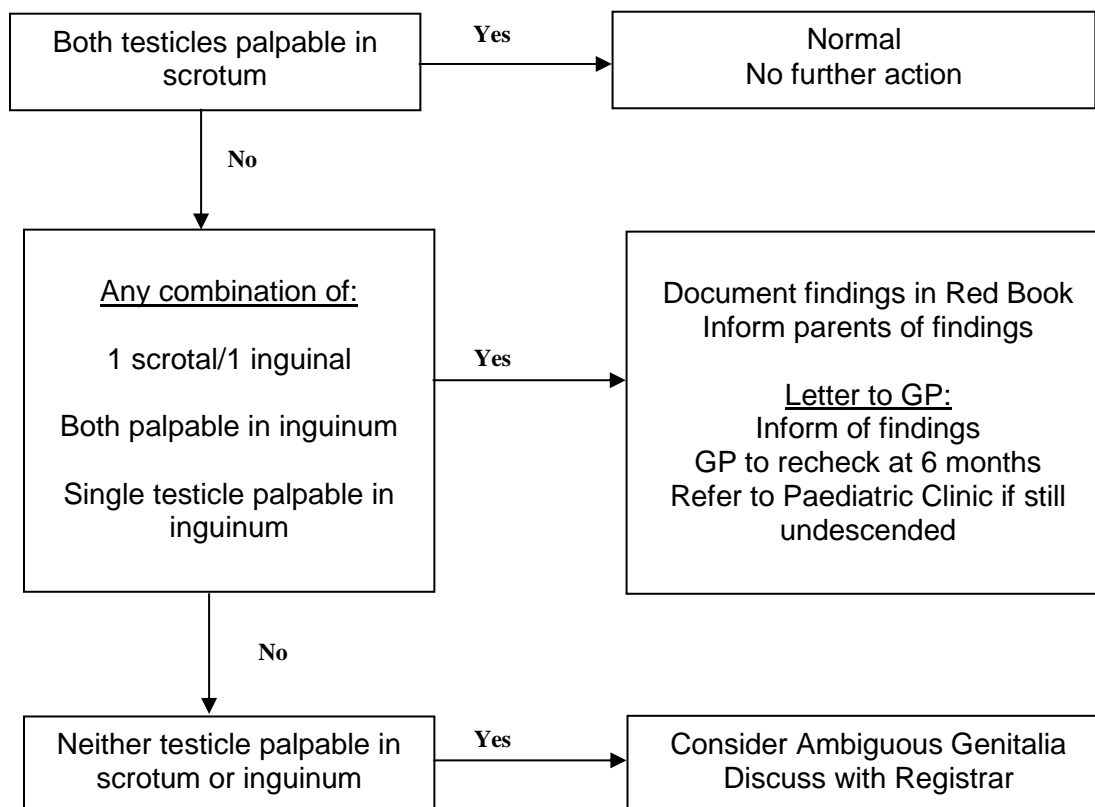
Both testicles palpable in scrotum

Yes

Normal
No further action

No

Any combination of:

1 scrotal/1 inguinal

Both palpable in inguinum

Single testicle palpable in inguinum

Yes

Document findings in Red Book
Inform parents of findings

Letter to GP:
Inform of findings
GP to recheck at 6 months
Refer to Paediatric Clinic if still undescended

No

Neither testicle palpable in scrotum or inguinum

Yes

Consider Ambiguous Genitalia
Discuss with Registrar